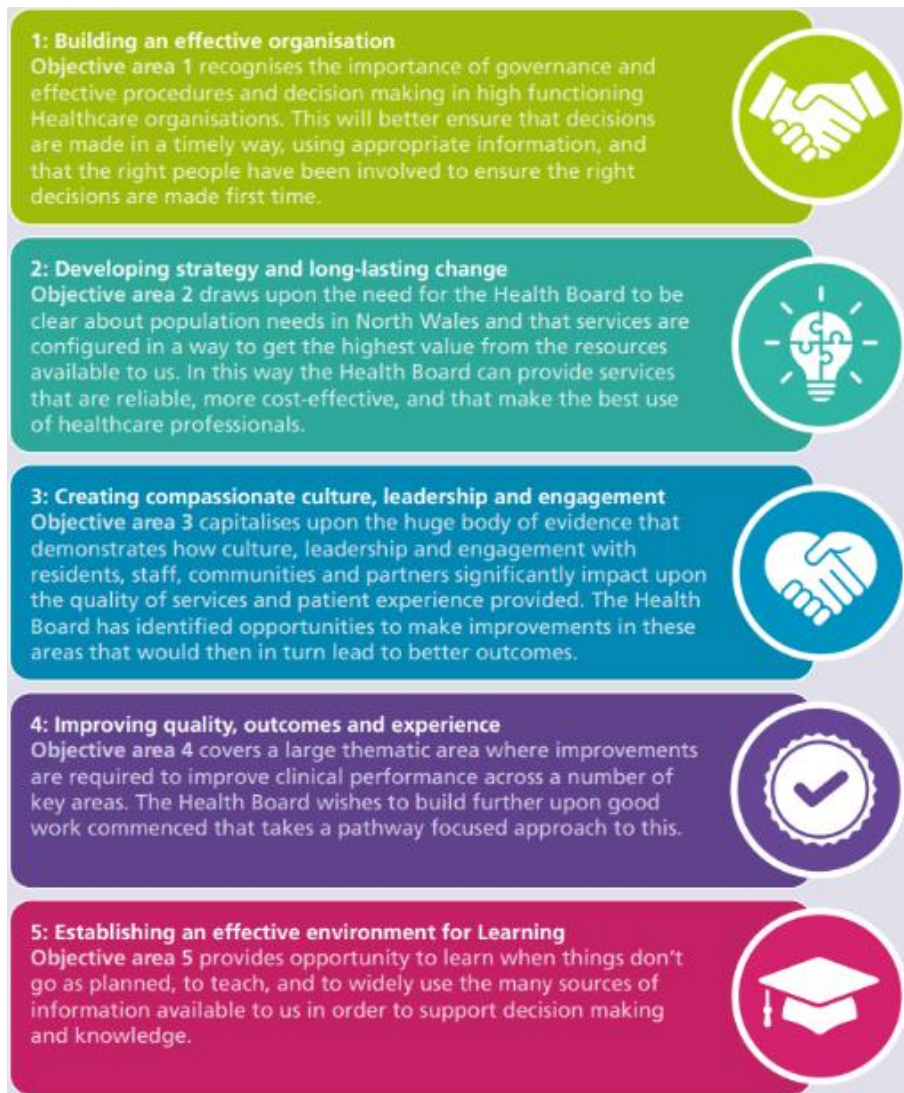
1: Building an effective organisation
Objective area 1 recognises the importance of governance and effective procedures and decision making in high functioning Healthcare organisations. This will better ensure that decisions are made in a timely way, using appropriate information, and that the right people have been involved to ensure the right decisions are made first time.

2: Developing strategy and long-lasting change
Objective area 2 draws upon the need for the Health Board to be clear about population needs in North Wales and that services are configured in a way to get the highest value from the resources available to us. In this way the Health Board can provide services that are reliable, more cost-effective, and that make the best use of healthcare professionals.

3: Creating compassionate culture, leadership and engagement
Objective area 3 capitalises upon the huge body of evidence that demonstrates how culture, leadership and engagement with residents, staff, communities and partners significantly impact upon the quality of services and patient experience provided. The Health Board has identified opportunities to make improvements in these areas that would then in turn lead to better outcomes.

4: Improving quality, outcomes and experience
Objective area 4 covers a large thematic area where improvements are required to improve clinical performance across a number of key areas. The Health Board wishes to build further upon good work commenced that takes a pathway focused approach to this.

5: Establishing an effective environment for Learning
Objective area 5 provides opportunity to learn when things don't go as planned, to teach, and to widely use the many sources of information available to us in order to support decision making and knowledge.